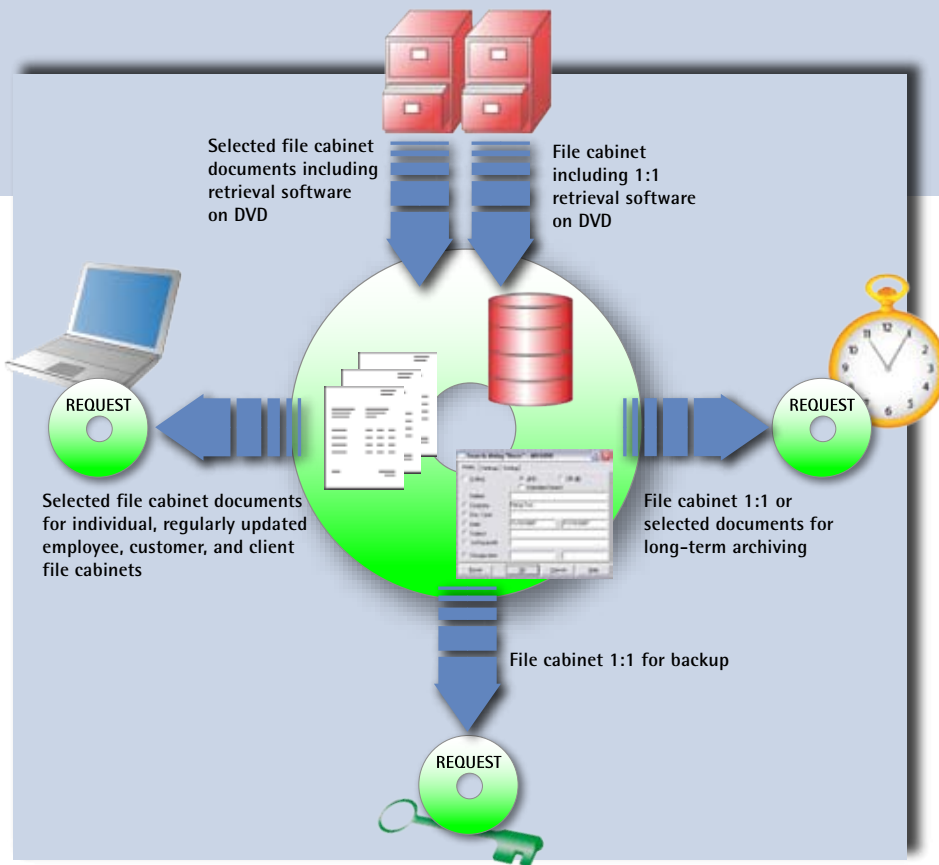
Selected file cabinet documents including retrieval software on DVD

File cabinet including 1:1 retrieval software on DVD

REQUEST

REQUEST

Selected file cabinet documents for individual, regularly updated employee, customer, and client file cabinets

File cabinet 1:1 or selected documents for long-term archiving

File cabinet 1:1 for backup

REQUEST